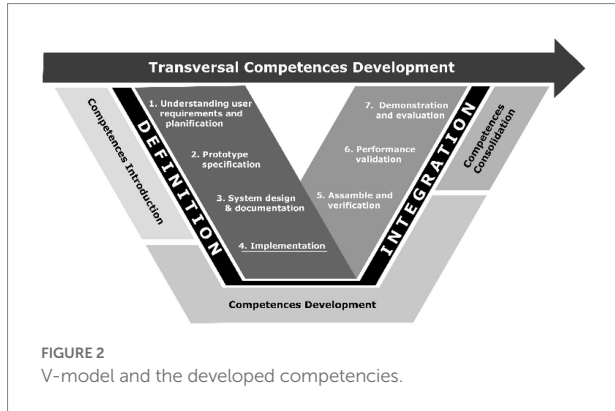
Transversal Competences Development

Competences Introduction

DEFINITION

1. Understanding user requirements and planification

2. Prototype specification

3. System design & documentation

4. Implementation

7. Demonstration and evaluation

6. Performance validation

5. Assamble and verification

INTEGRATION

Competences Consolidation

Competences Development

FIGURE 2
V-model and the developed competencies.